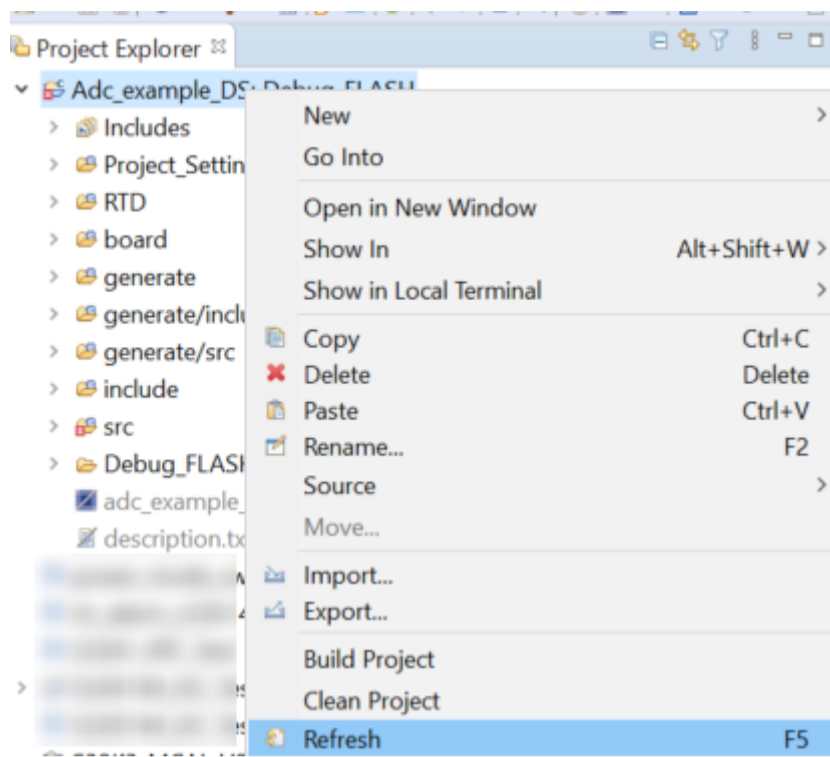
Project Explorer ☒

Adc_example_DS: Debug_FLASH
Includes
Project_Settin
RTD
board
generate
generate/inclu
generate/src
include
src
Debug_FLASH
adc_example_
description.tx

New
Go Into
Open in New Window
Show In Alt+Shift+W
Show in Local Terminal
Copy Ctrl+C
Delete Delete
Paste Ctrl+V
Rename... F2
Source
Move...
Import...
Export...
Build Project
Clean Project
Refresh F5